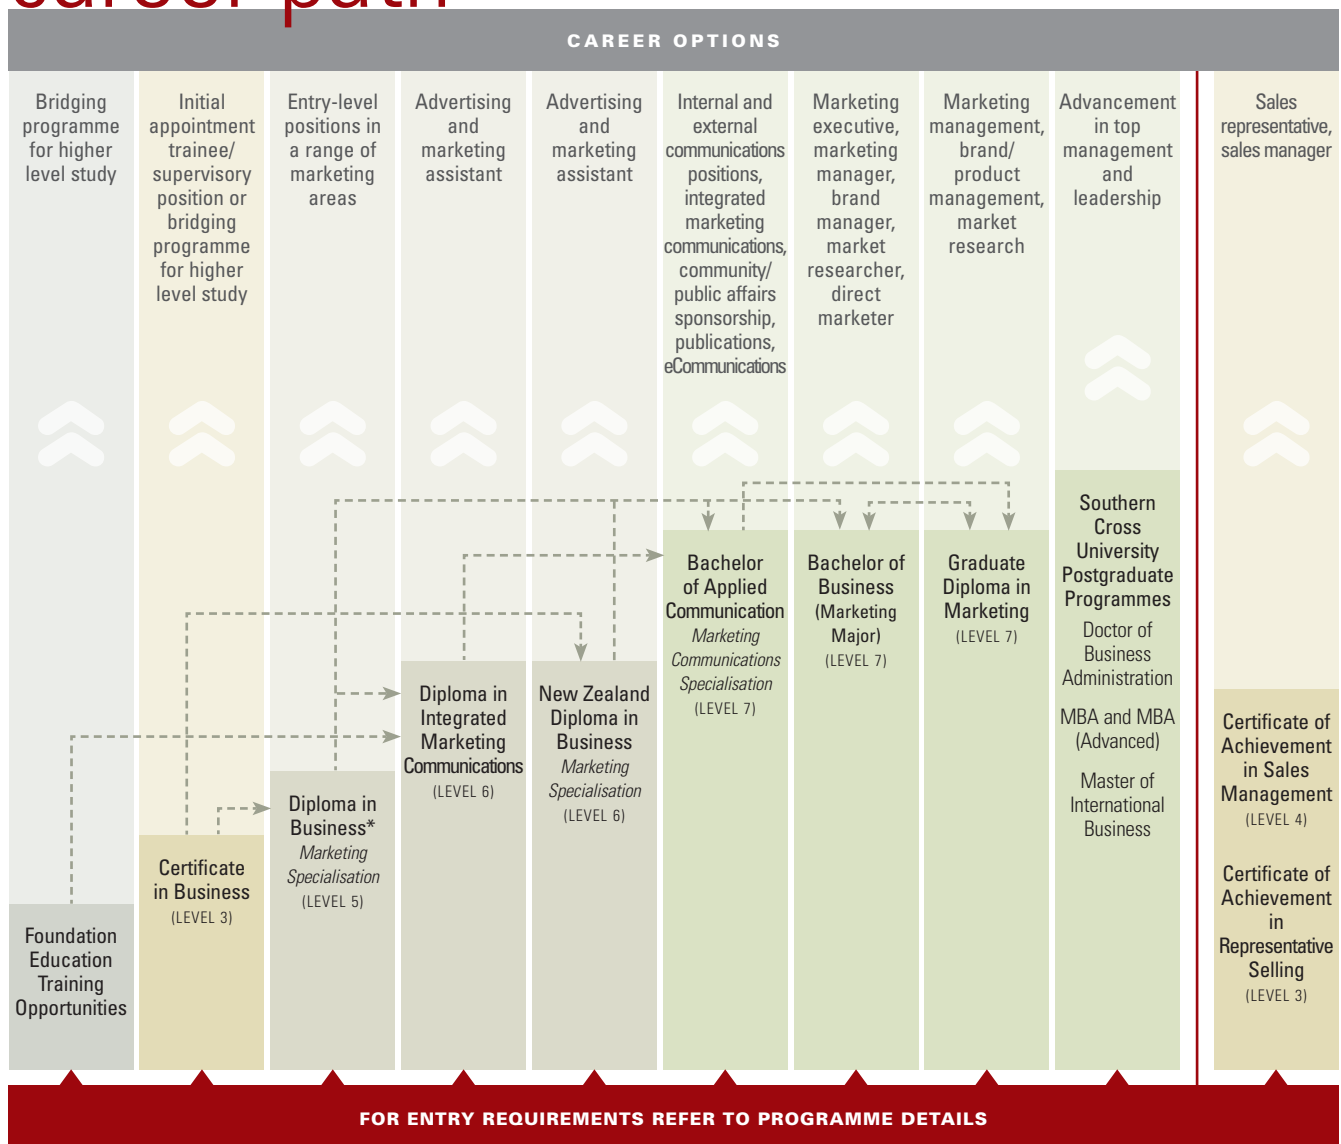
career path

CAREER OPTIONS

Bridging programme for higher level study

Initial appointment trainee/ supervisory position or bridging programme for higher level study

Entry-level positions in a range of marketing areas

Advertising and marketing assistant

Advertising and marketing assistant

Internal and external communications positions, integrated marketing communications, community/ public affairs sponsorship, publications, eCommunications

Marketing executive, marketing manager, brand manager, market researcher, direct marketer

Marketing management, brand/ product management, market research

Advancement in top management and leadership

Sales representative, sales manager

Southern Cross University Postgraduate Programmes
Doctor of Business Administration
MBA and MBA (Advanced)
Master of International Business

Bachelor of Applied Communication
Marketing Communications Specialisation
(LEVEL 7)

Bachelor of Business (Marketing Major)
(LEVEL 7)

Graduate Diploma in Marketing
(LEVEL 7)

Diploma in Integrated Marketing Communications
(LEVEL 6)

New Zealand Diploma in Business
Marketing Specialisation
(LEVEL 6)

Diploma in Business*
Marketing Specialisation
(LEVEL 5)

Certificate in Business
(LEVEL 3)

Foundation Education Training Opportunities

Certificate of Achievement in Sales Management
(LEVEL 4)

Certificate of Achievement in Representative Selling
(LEVEL 3)

FOR ENTRY REQUIREMENTS REFER TO PROGRAMME DETAILS